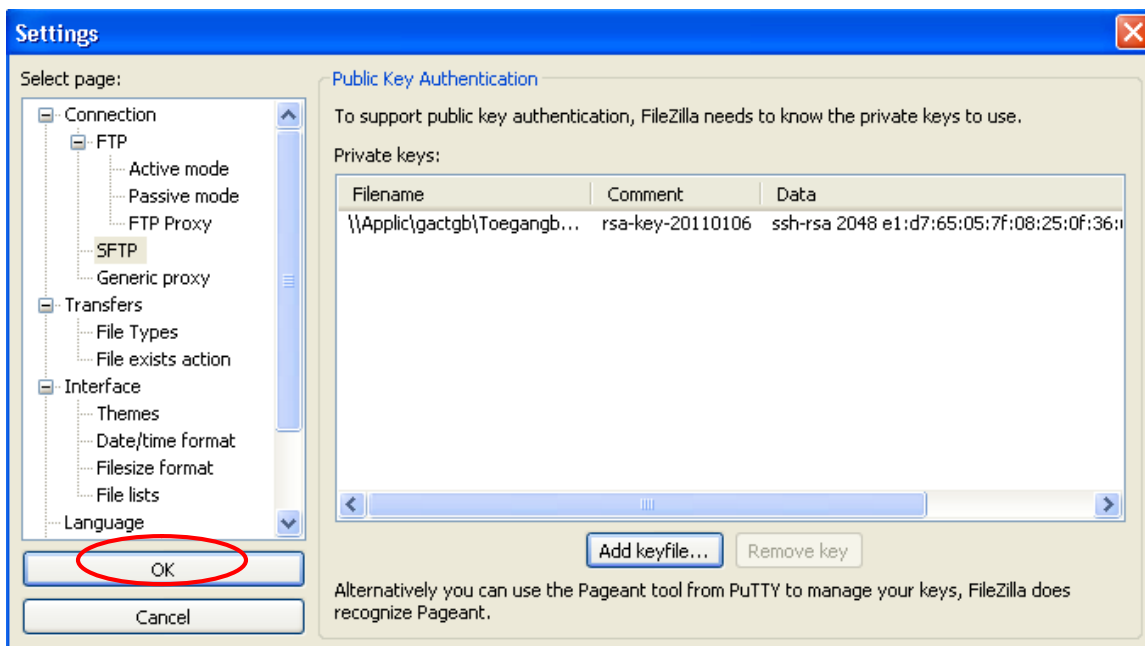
Settings

Select page:

Connection
FTP
Active mode
Passive mode
FTP Proxy
SFTP
Generic proxy
Transfers
File Types
File exists action
Interface
Themes
Date/time format
Filesize format
File lists
Language

OK

Cancel

Public Key Authentication

To support public key authentication, FileZilla needs to know the private keys to use.

Private keys:

| Filename | Comment | Data |
|---|---|---|
| \\Applic\gactgb\Toegangb... | rsa-key-20110106 | ssh-rsa 2048 e1:d7:65:05:7f:08:25:0f:36: |

Add keyfile... Remove key

Alternatively you can use the Pageant tool from PuTTY to manage your keys, FileZilla does recognize Pageant.